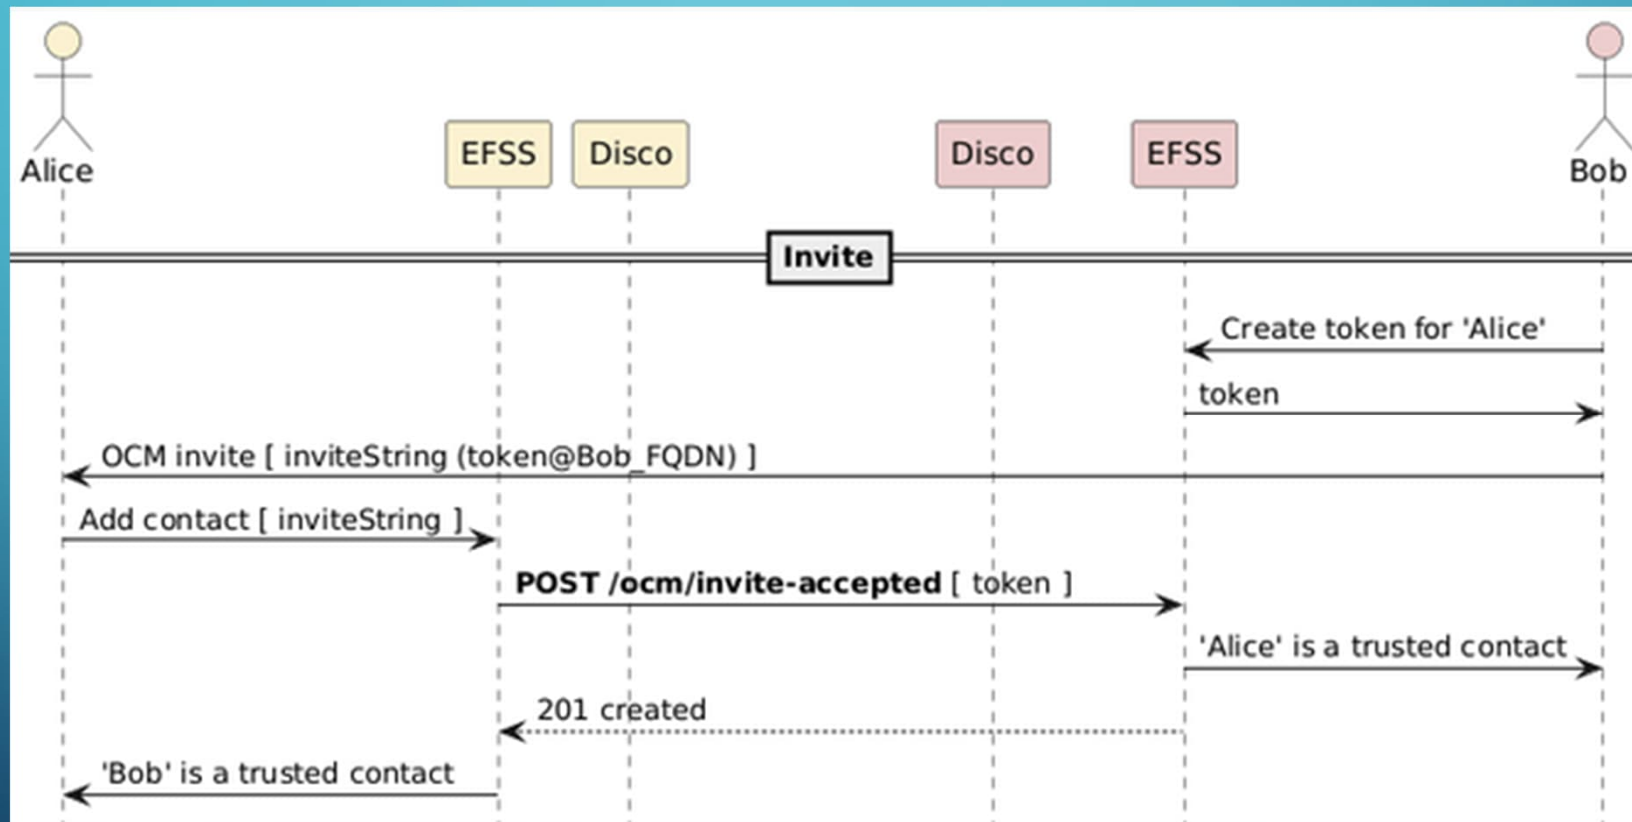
Alice

EFSS

Disco

Disco

EFSS

Bob

Invite

Create token for 'Alice'

token

OCM invite [ inviteString (token@Bob_FQDN) ]

Add contact [ inviteString ]

**POST /ocm/invite-accepted** [ token ]

'Alice' is a trusted contact

201 created

'Bob' is a trusted contact